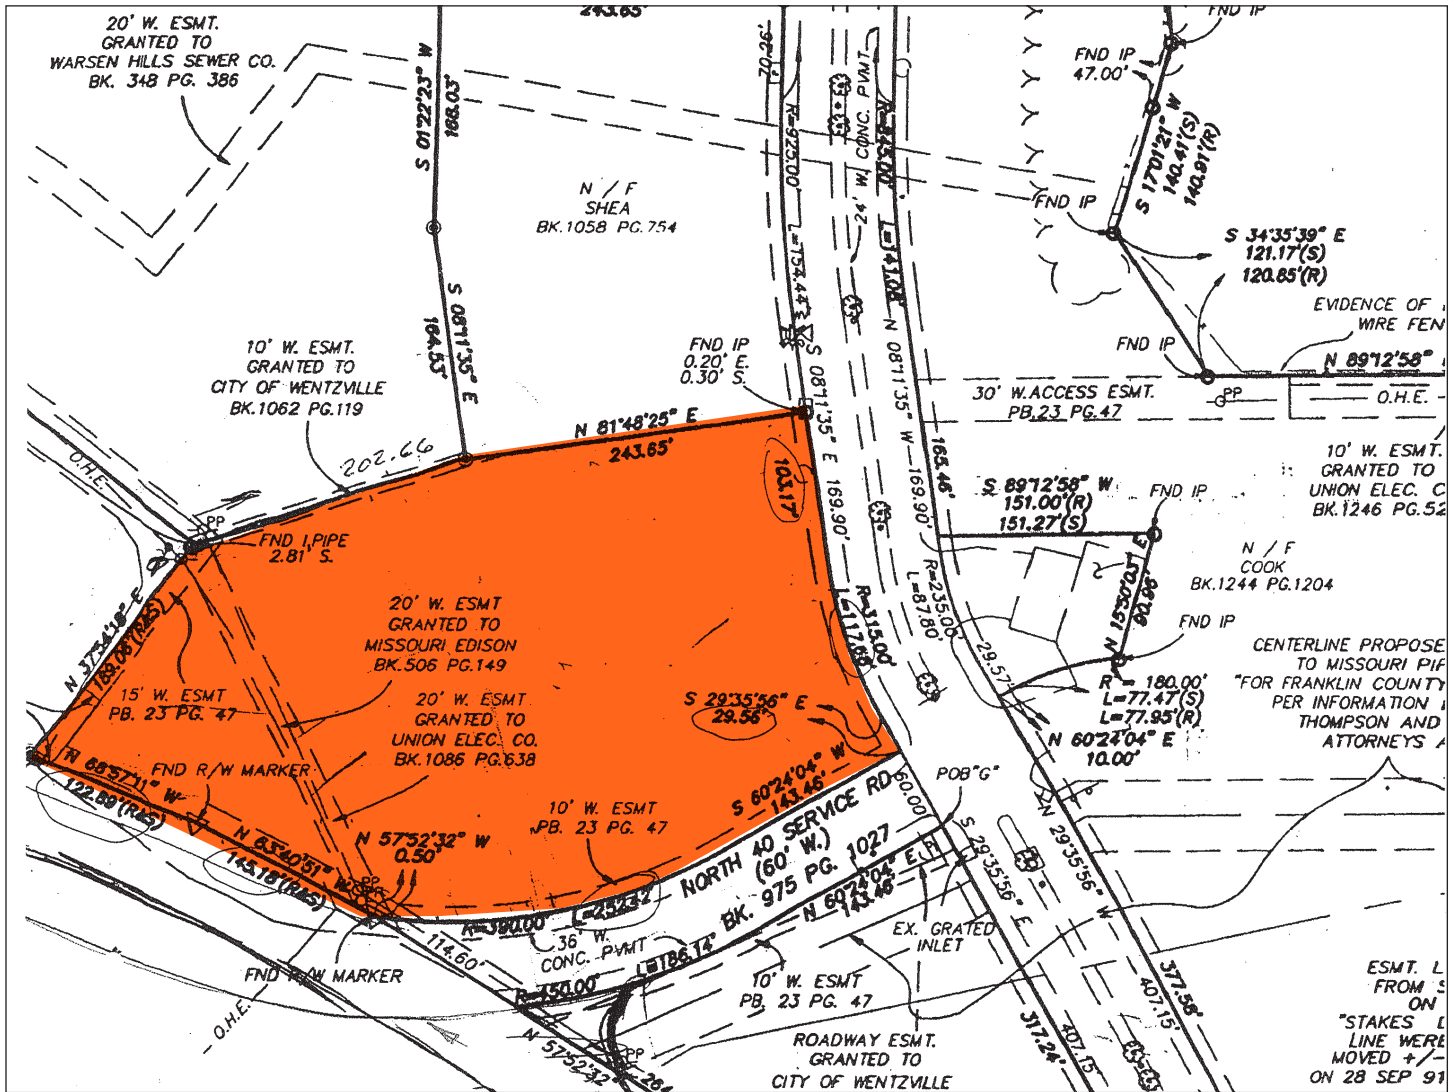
243.65'

20' W. ESMT.
GRANTED TO
WARSEN HILLS SEWER CO.
BK. 348 PG. 386

S 01°22'23" W
188.03'

70.26'

R=925.00
L=134.44'

24' W. CONC. PVMT.

R=855.00
L=141.08'

FND IP

FND IP
47.00'

S 17°01'21" W
140.41'(S)
140.91'(R)

N / F
SHEA
BK.1058 PG.754

FND IP

S 34°35'39" E
121.17'(S)
120.85'(R)

S 08°11'35" E
184.53'

EVIDENCE OF
WIRE FEN

FND IP

N 89°12'58"

10' W. ESMT.
GRANTED TO
CITY OF WENTZVILLE
BK.1062 PG.119

FND IP
0.20' E.
0.30' S.

S 08°11'35" E

N 08°11'35" W

30' W.ACCESS ESMT.
PB.23 PG.47

O.H.E.

PP

N 81°48'25" E
243.65'

202.66

103.17

169.90'

169.90'

165.46'

10' W. ESMT.
GRANTED TO
UNION ELEC. C
BK.1246 PG.52

O.H.E.

PP

S 89°12'58" W
151.00'(R)
151.27'(S)

FND IP

FND I.PIPE
2.81' S.

R=235.00
L=87.80

N 15°30'05" E
90.98'

N / F
COOK
BK.1244 PG.1204

N 37°54'18" E
189.08'(R&S)

20' W. ESMT
GRANTED TO
MISSOURI EDISON
BK.506 PG.149

R=315.00
L=117.68

FND IP

CENTERLINE PROPOSE
TO MISSOURI PI
"FOR FRANKLIN COUNTY
PER INFORMATION
THOMPSON AND
ATTORNEYS

15' W. ESMT
PB. 23 PG. 47

20' W. ESMT
GRANTED TO
UNION ELEC. CO.
BK.1086 PG.638

S 29°35'56" E
29.56'

29.57'

R = 180.00'
L=77.47'(S)
L=77.95'(R)

N 68°57'11" W
122.89'(R&S)

FND R/W MARKER

N 60°24'04" E
10.00'

S 60°24'04" W
143.46'

60.00'

POB"G"

N 63°40'51" W
145.18'(R&S)

N 57°52'32" W
0.50'

10' W. ESMT
PB. 23 PG. 47

NORTH 40 SERVICE RD
(60' W.)

BK. 975 PG. 1027

S 29°35'56" E

N 29°35'56" W

R=390.00
L=252.42

N 60°24'04" E
143.46

36' W.
CONC. PVMT

L=186.14'

EX. GRATED
INLET

114.60'

R=350.00

FND R/W MARKER

10' W. ESMT
PB. 23 PG. 47

377.56'

407.15'

ESMT. L
FROM
ON
"STAKES
LINE WERE
MOVED +/-
ON 28 SEP 91

O.H.E.

N 57°52'32"

284

PP

ROADWAY ESMT.
GRANTED TO
CITY OF WENTZVILLE

317.24'

407.15'